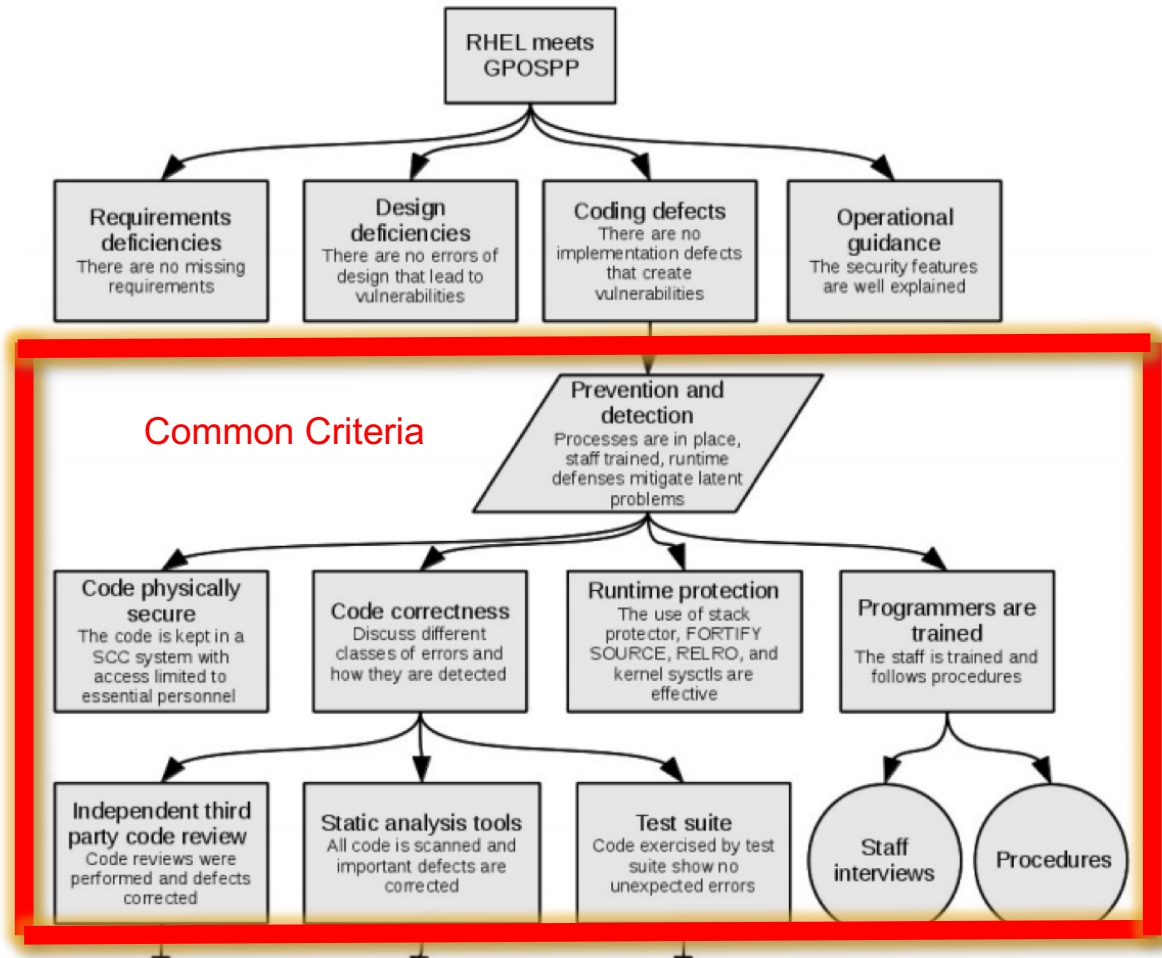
RHEL meets GPOSPP

Requirements deficiencies
There are no missing requirements

Design deficiencies
There are no errors of design that lead to vulnerabilities

Coding defects
There are no implementation defects that create vulnerabilities

Operational guidance
The security features are well explained

Common Criteria

Prevention and detection
Processes are in place, staff trained, runtime defenses mitigate latent problems

Code physically secure
The code is kept in a SCC system with access limited to essential personnel

Code correctness
Discuss different classes of errors and how they are detected

Runtime protection
The use of stack protector, FORTIFY SOURCE, RELRO, and kernel sysctls are effective

Programmers are trained
The staff is trained and follows procedures

Independent third party code review
Code reviews were performed and defects corrected

Static analysis tools
All code is scanned and important defects are corrected

Test suite
Code exercised by test suite show no unexpected errors

Staff interviews

Procedures